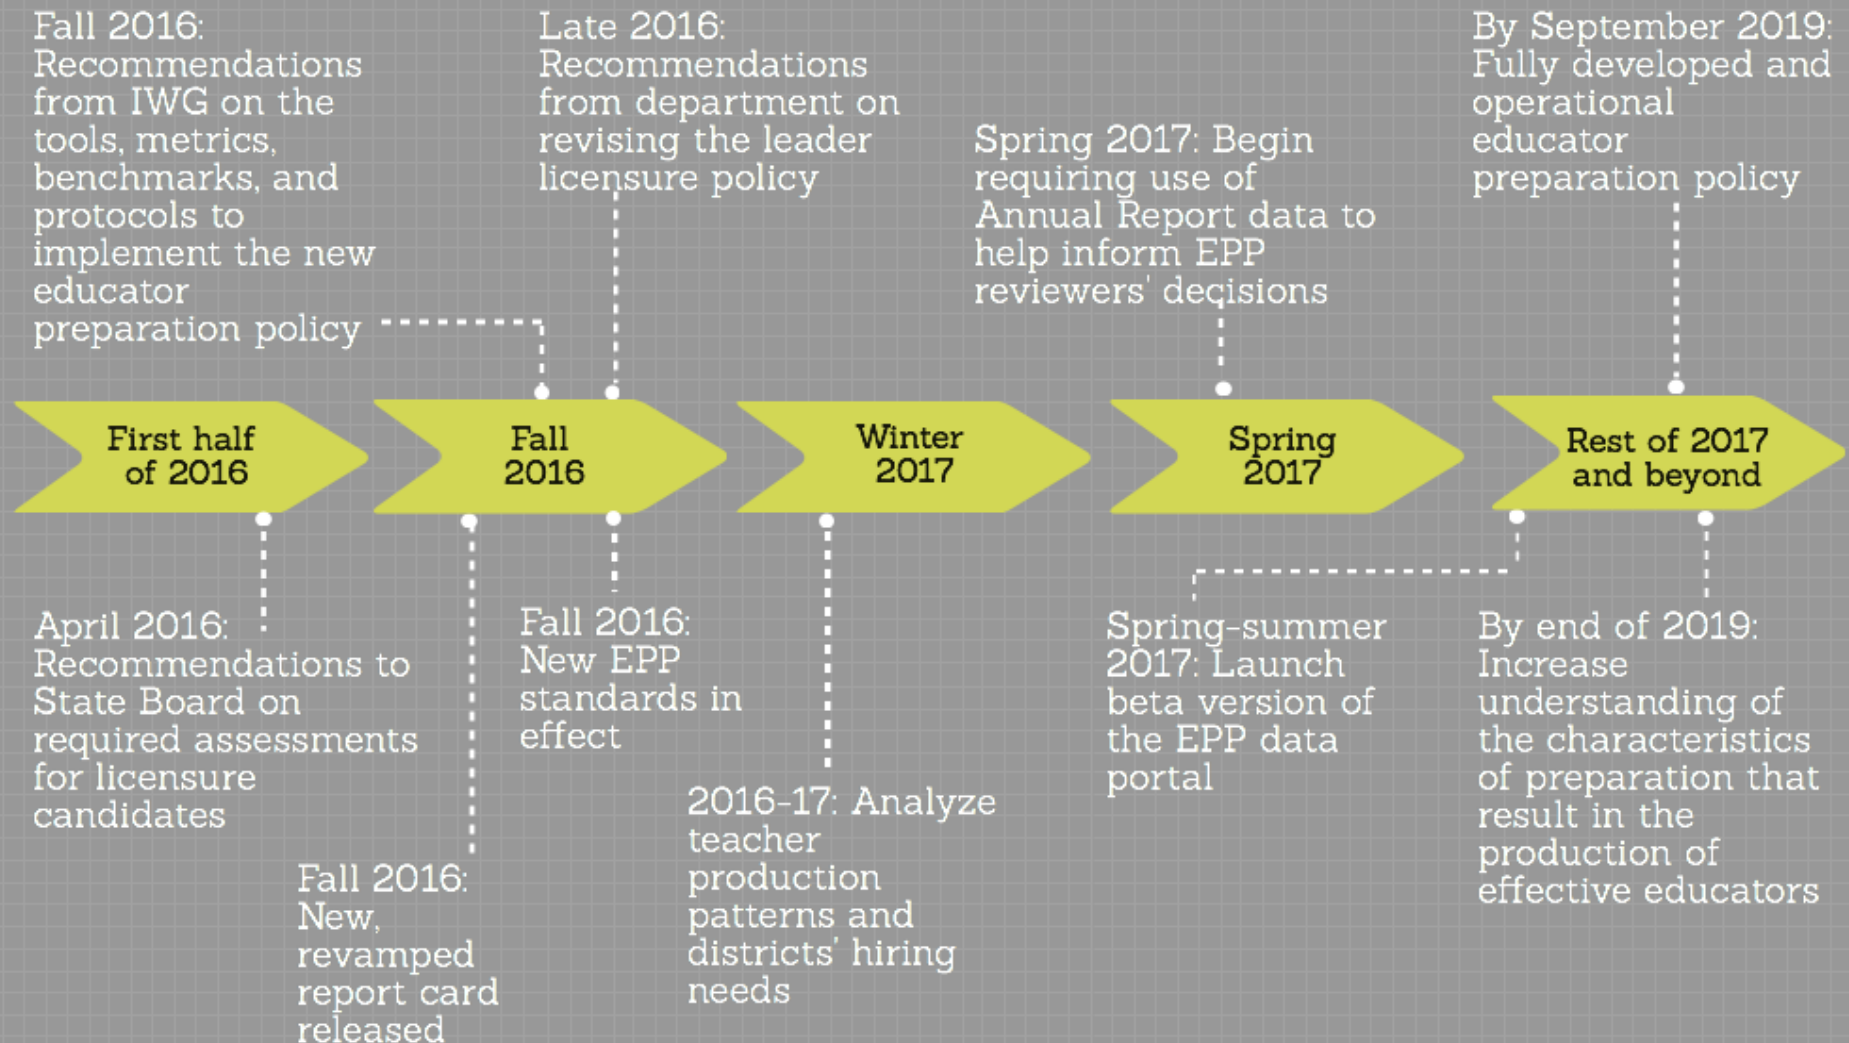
Fall 2016: Recommendations from IWG on the tools, metrics, benchmarks, and protocols to implement the new educator preparation policy

Late 2016: Recommendations from department on revising the leader licensure policy

Spring 2017: Begin requiring use of Annual Report data to help inform EPP reviewers' decisions

By September 2019: Fully developed and operational educator preparation policy

First half of 2016

Fall 2016

Winter 2017

Spring 2017

Rest of 2017 and beyond

April 2016: Recommendations to State Board on required assessments for licensure candidates

Fall 2016: New, revamped report card released

Fall 2016: New EPP standards in effect

2016-17: Analyze teacher production patterns and districts' hiring needs

Spring-summer 2017: Launch beta version of the EPP data portal

By end of 2019: Increase understanding of the characteristics of preparation that result in the production of effective educators